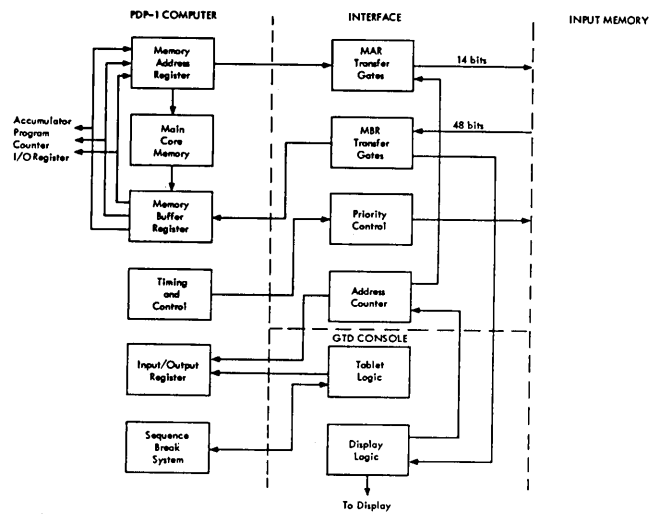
PDP-1 COMPUTER

INTERFACE

INPUT MEMORY

Memory Address Register

MAR Transfer Gates

14 bits

Accumulator
Program Counter
I/O Register

Main Core Memory

MBR Transfer Gates

48 bits

Memory Buffer Register

Priority Control

Timing and Control

Address Counter

GTD CONSOLE

Input/Output Register

Tablet Logic

Sequence Break System

Display Logic

To Display